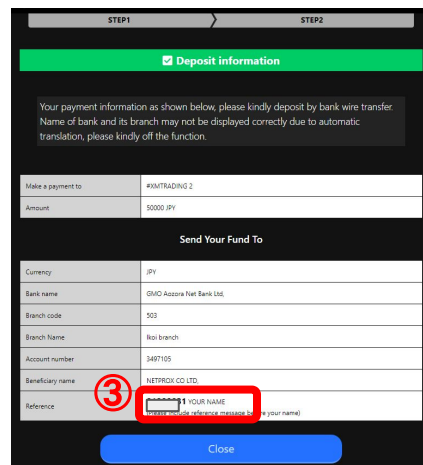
STEP1

STEP2

Deposit information

Your payment information as shown below, please kindly deposit by bank wire transfer. Name of bank and its branch may not be displayed correctly due to automatic translation, please kindly off the function.

| Make a payment to | #XMTRADING 2 |
|---|---|
| Amount | 50000 JPY |

Send Your Fund To

| Currency | JPY |
|---|---|
| Bank name | GMO Aozora Net Bank Ltd. |
| Branch code | 503 |
| Branch Name | Ikoi branch |
| Account number | 3497105 |
| Beneficiary name | NETPROX CO LTD. |
| Reference | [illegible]1 YOUR NAME (Please include reference message be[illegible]re your name) |

③

Close